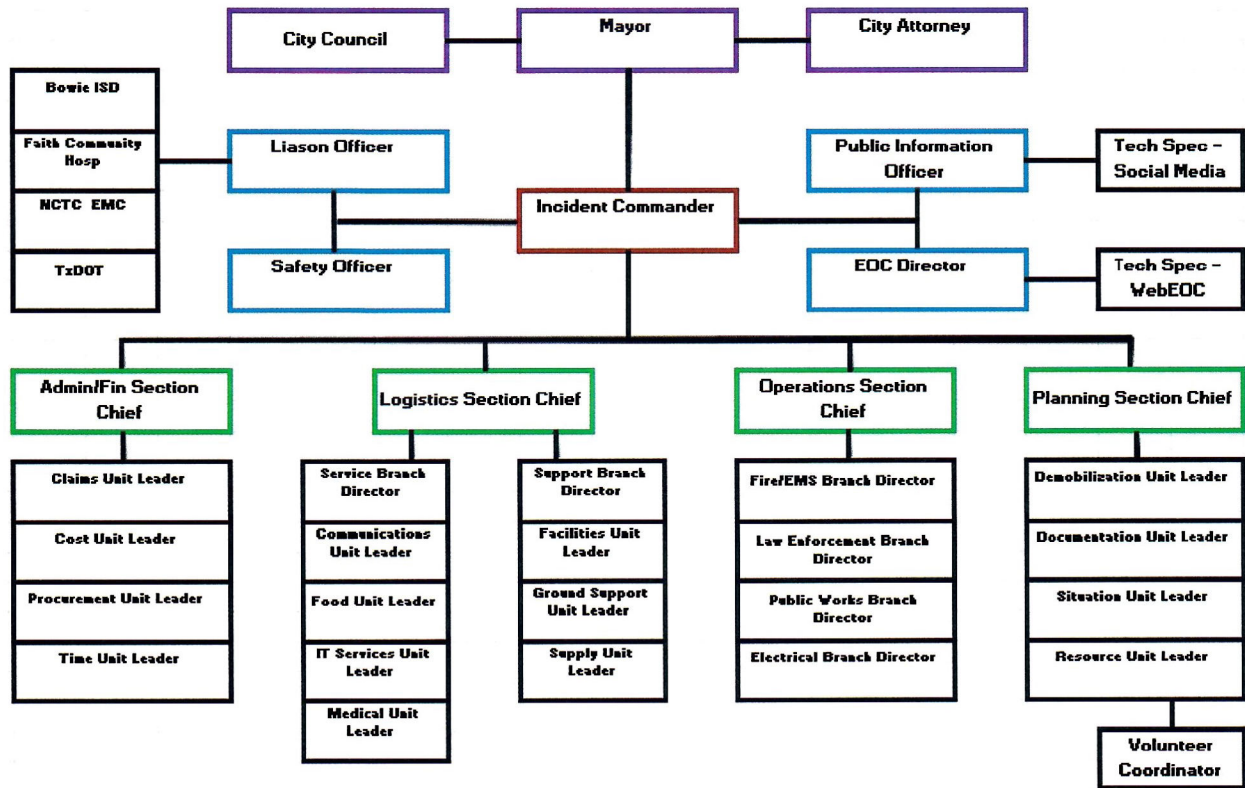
City Council

Mayor

City Attorney

Bowie ISD

Faith Community Hosp

NCTC EMC

TxDOT

Liason Officer

Public Information Officer

Tech Spec – Social Media

Incident Commander

Safety Officer

EOC Director

Tech Spec – WebEOC

Admin/Fin Section Chief

Claims Unit Leader

Cost Unit Leader

Procurement Unit Leader

Time Unit Leader

Logistics Section Chief

Service Branch Director

Communications Unit Leader

Food Unit Leader

IT Services Unit Leader

Medical Unit Leader

Support Branch Director

Facilities Unit Leader

Ground Support Unit Leader

Supply Unit Leader

Operations Section Chief

Fire/EMS Branch Director

Law Enforcement Branch Director

Public Works Branch Director

Electrical Branch Director

Planning Section Chief

Demobilization Unit Leader

Documentation Unit Leader

Situation Unit Leader

Resource Unit Leader

Volunteer Coordinator